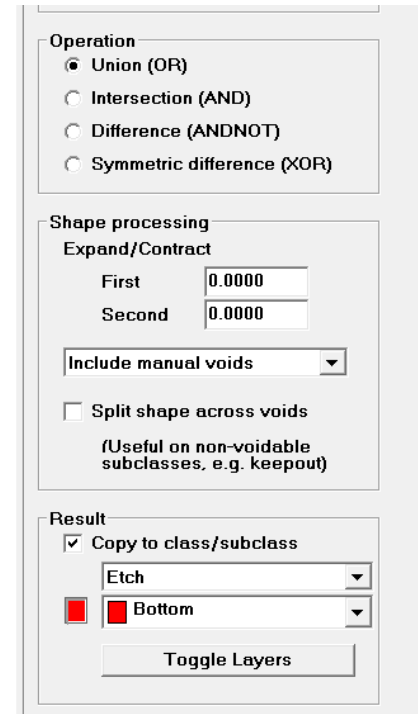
Operation
Union (OR)
Intersection (AND)
Difference (ANDNOT)
Symmetric difference (XOR)

Shape processing
Expand/Contract
First 0.0000
Second 0.0000

Include manual voids

Split shape across voids

(Useful on non-voidable subclasses, e.g. keepout)

Result
Copy to class/subclass
Etch
Bottom
Toggle Layers